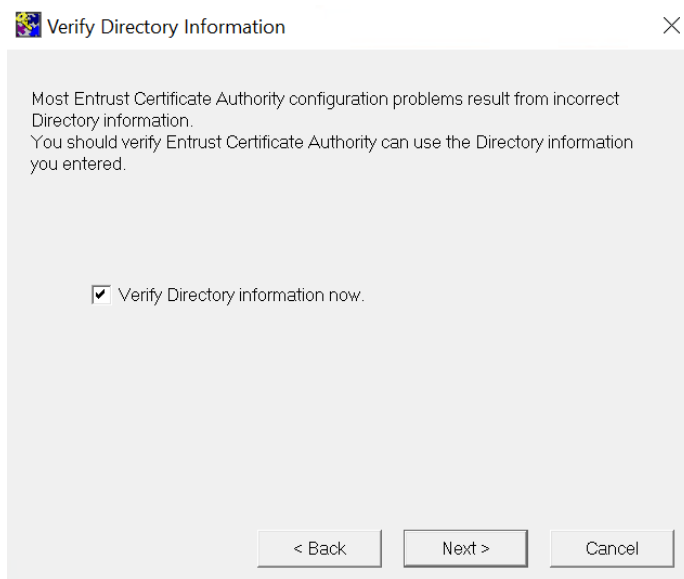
Verify Directory Information

Most Entrust Certificate Authority configuration problems result from incorrect Directory information.
You should verify Entrust Certificate Authority can use the Directory information you entered.

Verify Directory information now.

< Back
Next >
Cancel